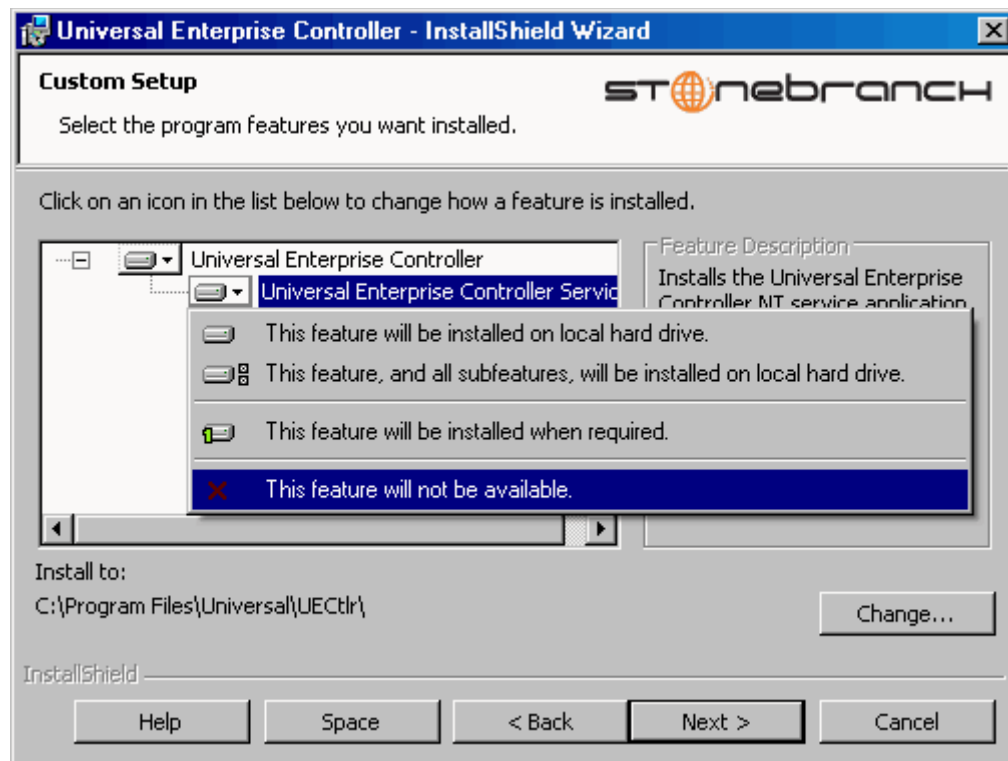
Universal Enterprise Controller - InstallShield Wizard

Custom Setup

Select the program features you want installed.

STONEBRANCH

Click on an icon in the list below to change how a feature is installed.

Universal Enterprise Controller

Universal Enterprise Controller Servic

Feature Description

Installs the Universal Enterprise Controller NT service application

This feature will be installed on local hard drive.

This feature, and all subfeatures, will be installed on local hard drive.

This feature will be installed when required.

This feature will not be available.

Install to:

C:\Program Files\Universal\UECtlr\

Change...

InstallShield

Help

Space

< Back

Next >

Cancel